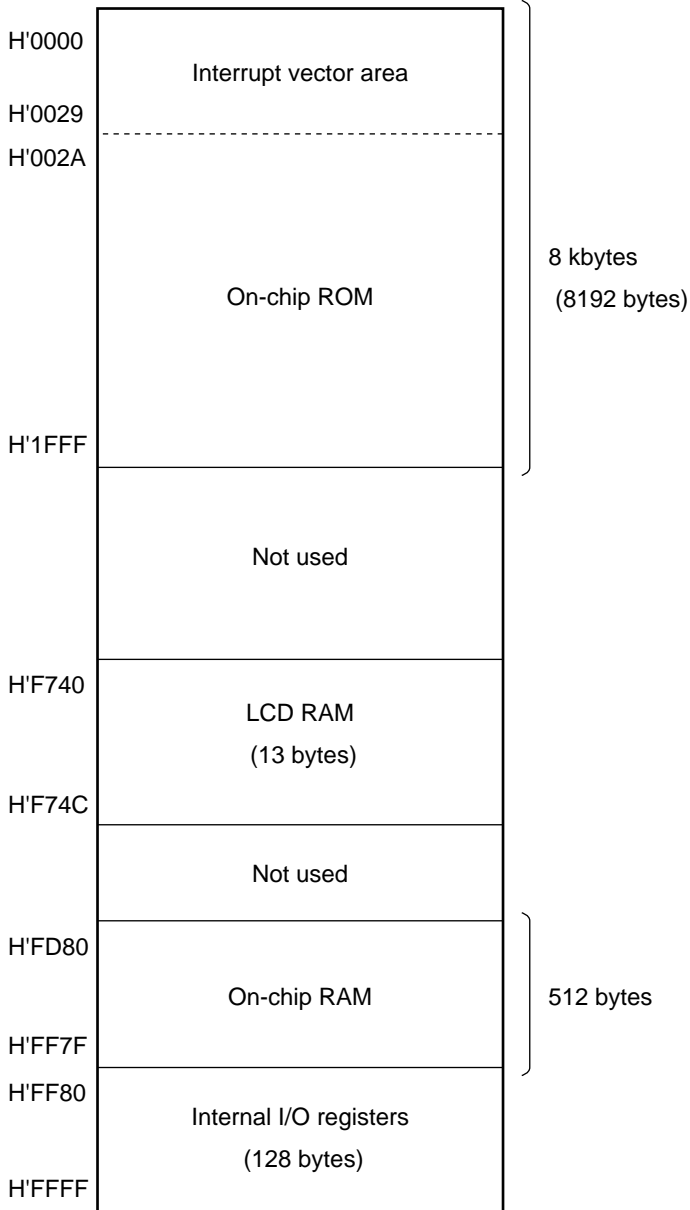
H'0000
Interrupt vector area
H'0029
H'002A
On-chip ROM
8 kbytes
(8192 bytes)
H'1FFF
Not used
H'F740
LCD RAM
(13 bytes)
H'F74C
Not used
H'FD80
On-chip RAM
512 bytes
H'FF7F
H'FF80
Internal I/O registers
(128 bytes)
H'FFFF